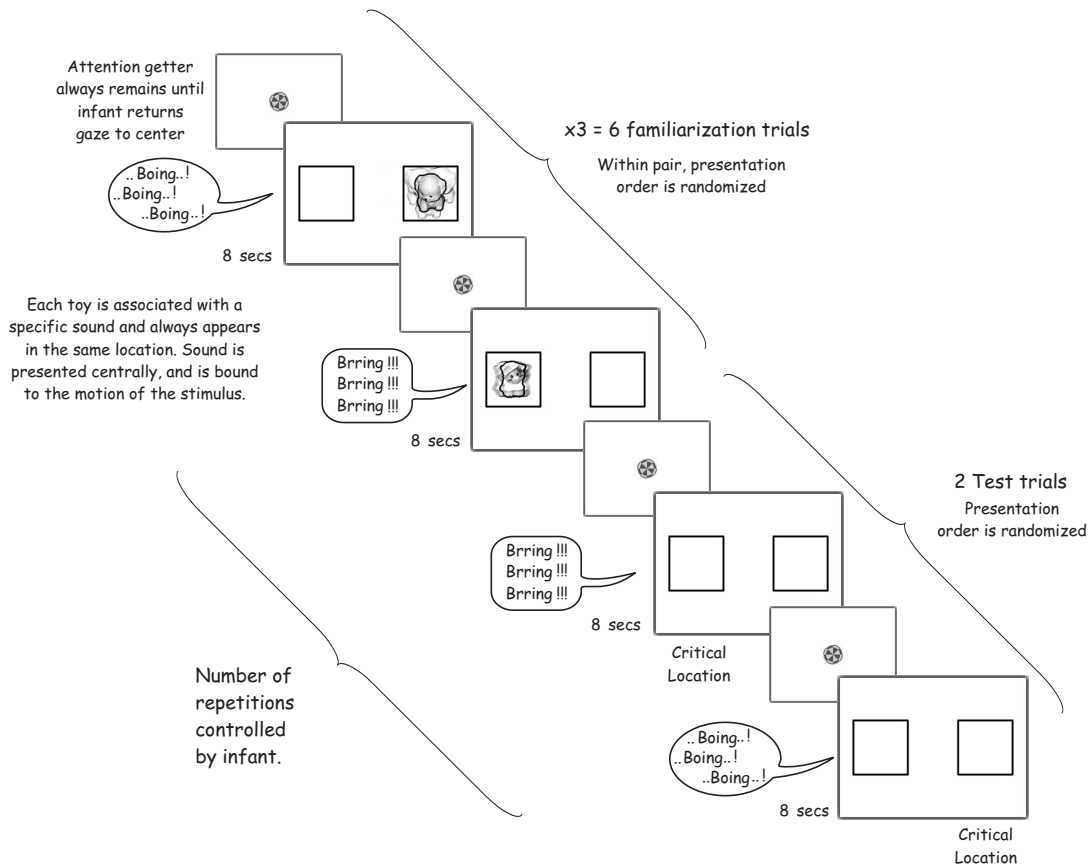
Attention getter always remains until infant returns gaze to center

x3 = 6 familiarization trials

Within pair, presentation order is randomized

..Boing..!
..Boing..!
..Boing..!

8 secs

Each toy is associated with a specific sound and always appears in the same location. Sound is presented centrally, and is bound to the motion of the stimulus.

Brring !!!
Brring !!!
Brring !!!

8 secs

2 Test trials
Presentation order is randomized

Brring !!!
Brring !!!
Brring !!!

8 secs

Critical Location

Number of repetitions controlled by infant.

..Boing..!
..Boing..!
..Boing..!

8 secs

Critical Location